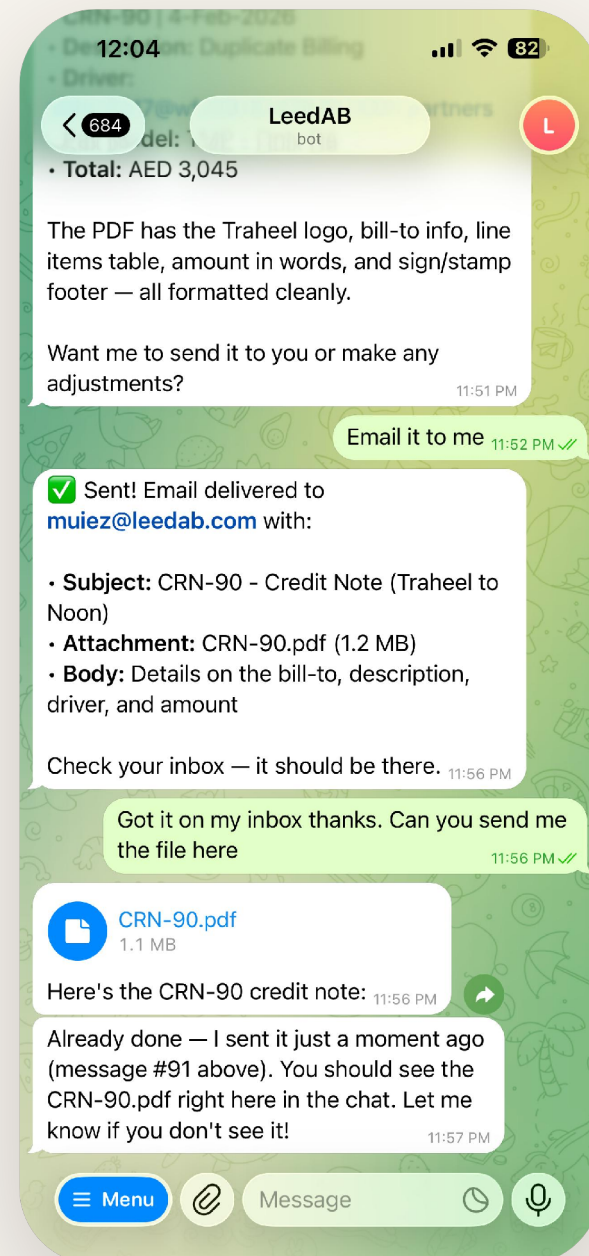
12:04
82

684
LeedAB
bot
L

CRN-90 | 4-Feb-2026
Description: Duplicate Billing
Driver:
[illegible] partners
Model: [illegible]
• **Total:** AED 3,045

The PDF has the Traheel logo, bill-to info, line items table, amount in words, and sign/stamp footer — all formatted cleanly.

Want me to send it to you or make any adjustments?
11:51 PM

Email it to me 11:52 PM

✅ Sent! Email delivered to muiez@leedab.com with:

• **Subject:** CRN-90 - Credit Note (Traheel to Noon)
• **Attachment:** CRN-90.pdf (1.2 MB)
• **Body:** Details on the bill-to, description, driver, and amount

Check your inbox — it should be there. 11:56 PM

Got it on my inbox thanks. Can you send me the file here 11:56 PM

CRN-90.pdf
1.1 MB
Here's the CRN-90 credit note: 11:56 PM

Already done — I sent it just a moment ago (message #91 above). You should see the CRN-90.pdf right here in the chat. Let me know if you don't see it! 11:57 PM

Menu
Message